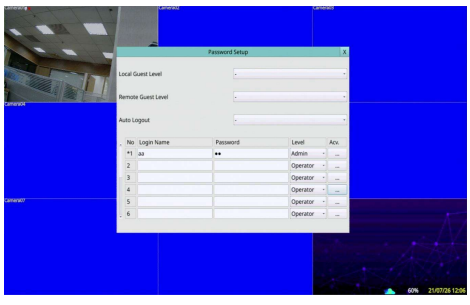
Camera01 Camera02 Camera03

Password Setup X

Local Guest Level
Remote Guest Level
Auto Logout

| No. | Login Name | Password | Level | Acv. |
|---|---|---|---|---|
| *1 | aa | ●● | Admin | ... |
| 2 | | | Operator | ... |
| 3 | | | Operator | ... |
| 4 | | | Operator | ... |
| 5 | | | Operator | ... |
| 6 | | | Operator | ... |

Camera04
Camera07

60% 21/07/26 12:06